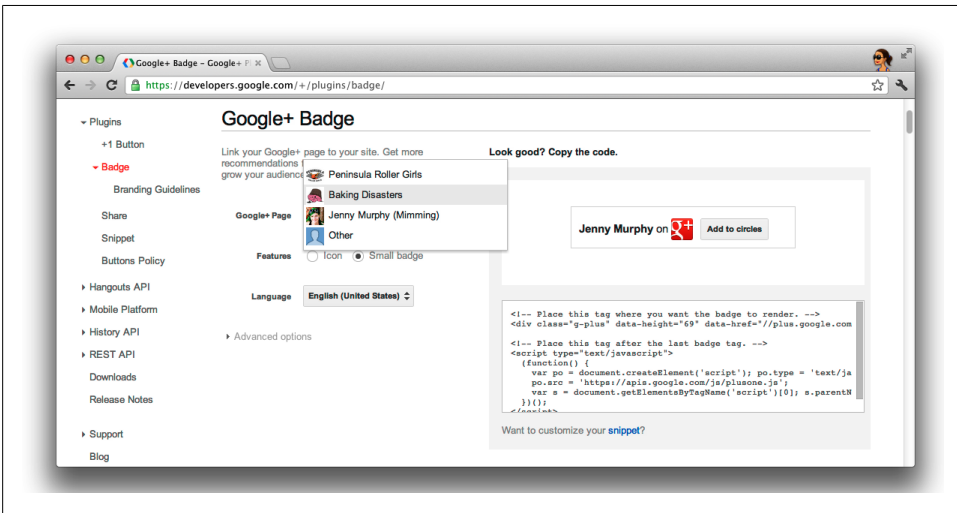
Google+ Badge – Google+ Pl ×

https://developers.google.com/+/plugins/badge/

Plugins
+1 Button
Badge
Branding Guidelines
Share
Snippet
Buttons Policy
Hangouts API
Mobile Platform
History API
REST API
Downloads
Release Notes
Support
Blog

Google+ Badge

Link your Google+ page to your site. Get more recommendations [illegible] grow your audience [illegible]

Peninsula Roller Girls
Baking Disasters
Jenny Murphy (Mimming)
Other

Google+ Page

Features Icon Small badge

Language English (United States)

Advanced options

Look good? Copy the code.

Jenny Murphy on g+ Add to circles

<!-- Place this tag where you want the badge to render. -->
<div class="g-plus" data-height="69" data-href="//plus.google.com

<!-- Place this tag after the last badge tag. -->
<script type="text/javascript">
  (function() {
    var po = document.createElement('script'); po.type = 'text/ja
    po.src = 'https://apis.google.com/js/plusone.js';
    var s = document.getElementsByTagName('script')[0]; s.parentN
  })();

Want to customize your snippet?